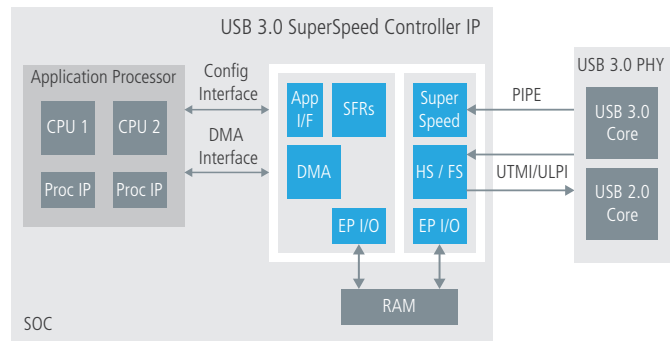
USB 3.0 SuperSpeed Controller IP

Application Processor

CPU 1

CPU 2

Proc IP

Proc IP

Config Interface

DMA Interface

App I/F

SFRs

DMA

EP I/O

Super Speed

HS / FS

EP I/O

RAM

PIPE

UTMI/ULPI

USB 3.0 PHY

USB 3.0 Core

USB 2.0 Core

SOC